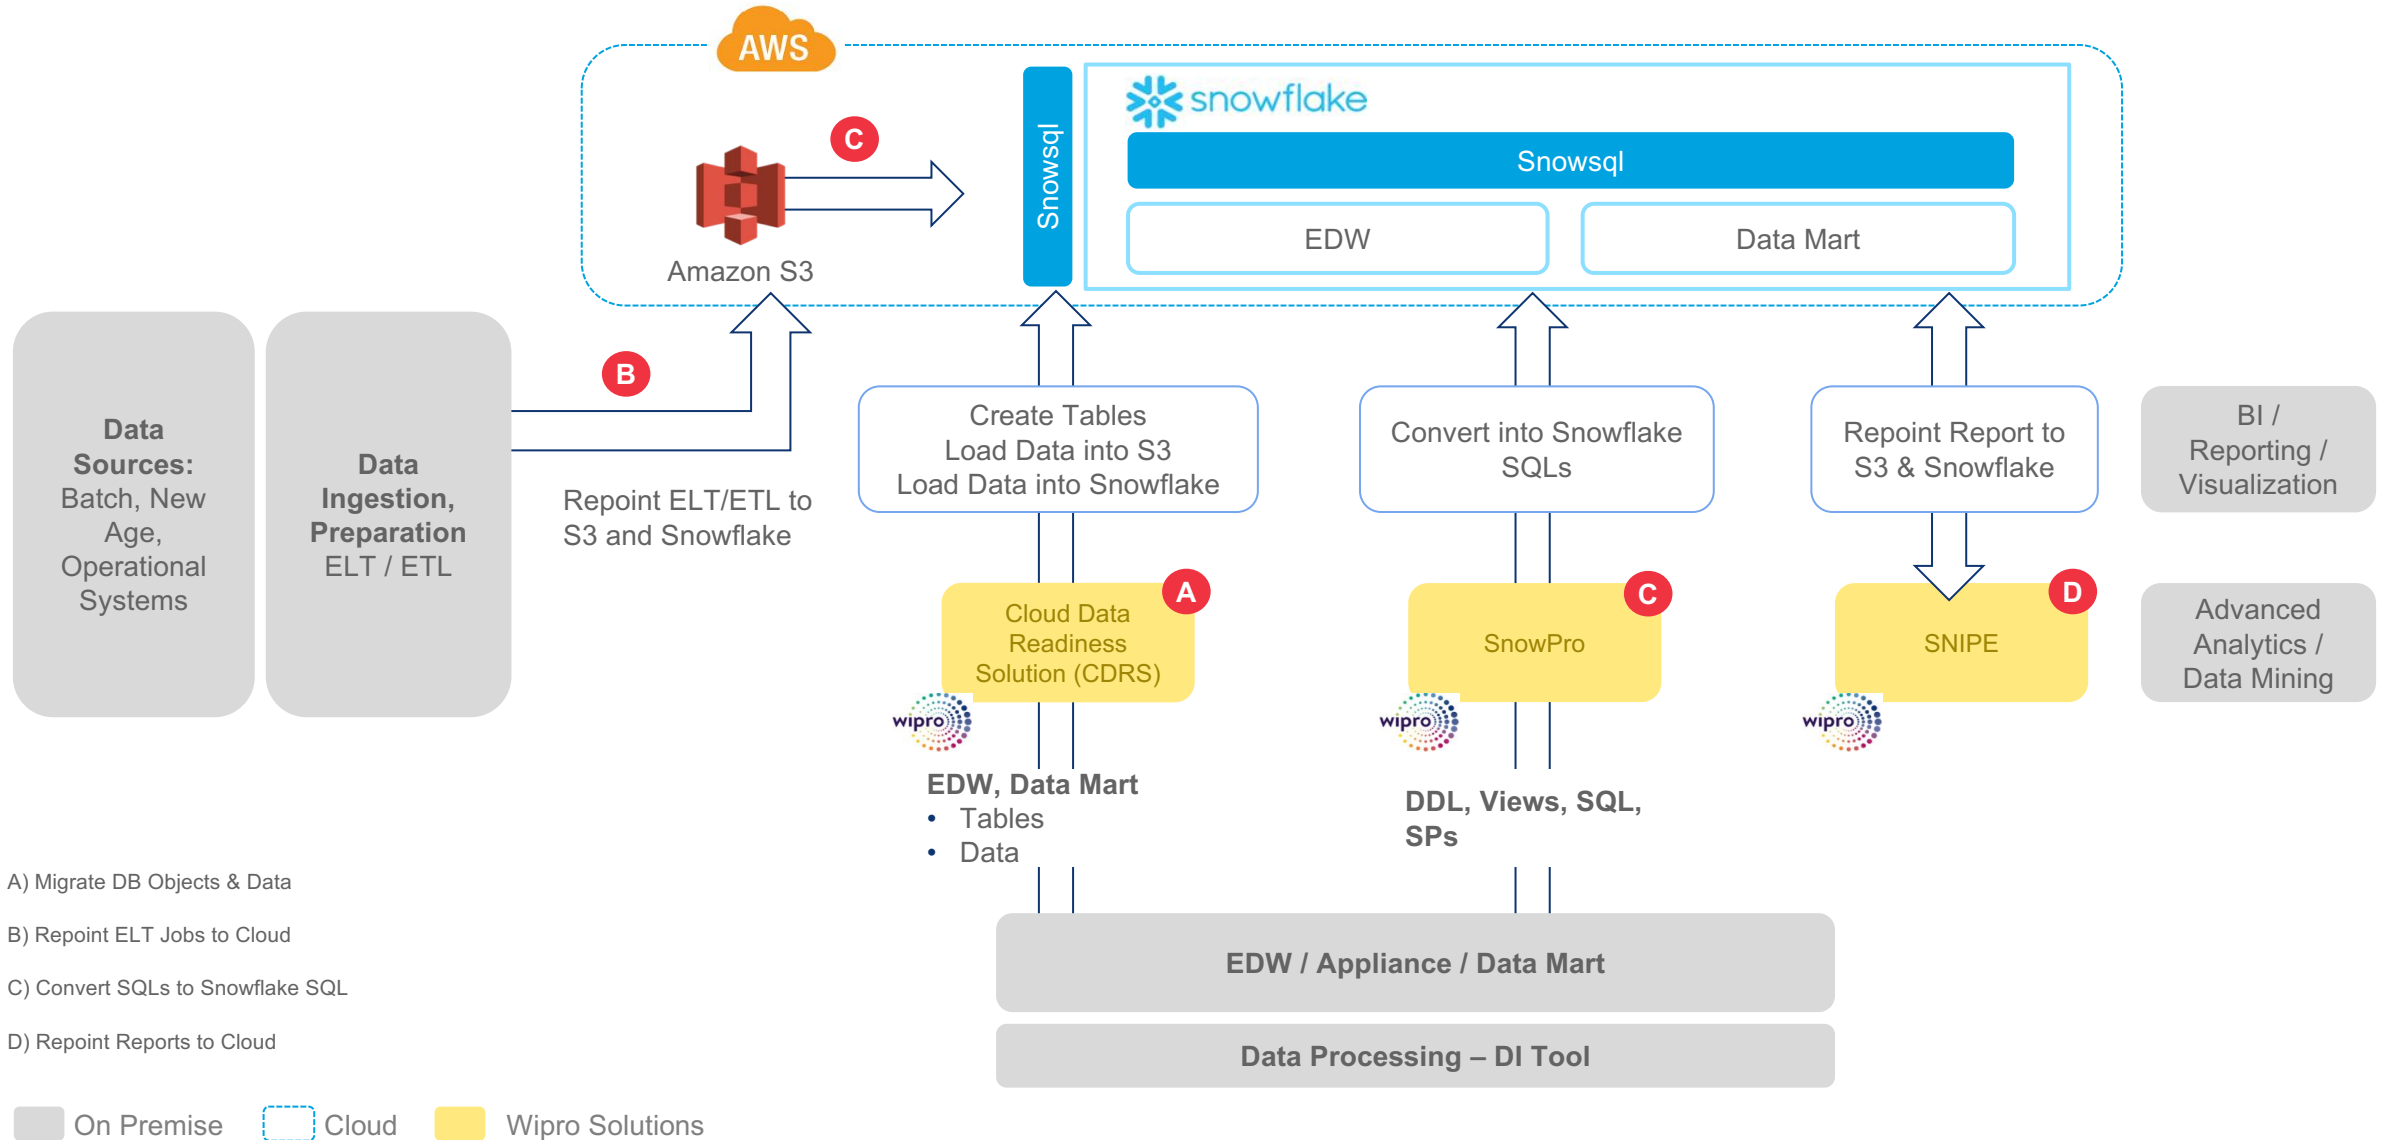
AWS

C

Amazon S3

Snowsql

snowflake

Snowsql

EDW

Data Mart

Data Sources: Batch, New Age, Operational Systems

Data Ingestion, Preparation ELT / ETL

B

Repoint ELT/ETL to S3 and Snowflake

Create Tables
Load Data into S3
Load Data into Snowflake

Convert into Snowflake SQLs

Repoint Report to S3 & Snowflake

BI / Reporting / Visualization

Cloud Data Readiness Solution (CDRS)

A

wipro

SnowPro

C

wipro

SNIPE

D

wipro

Advanced Analytics / Data Mining

EDW, Data Mart
• Tables
• Data

DDL, Views, SQL, SPs

A) Migrate DB Objects & Data

B) Repoint ELT Jobs to Cloud

C) Convert SQLs to Snowflake SQL

D) Repoint Reports to Cloud

EDW / Appliance / Data Mart

Data Processing – DI Tool

On Premise Cloud Wipro Solutions